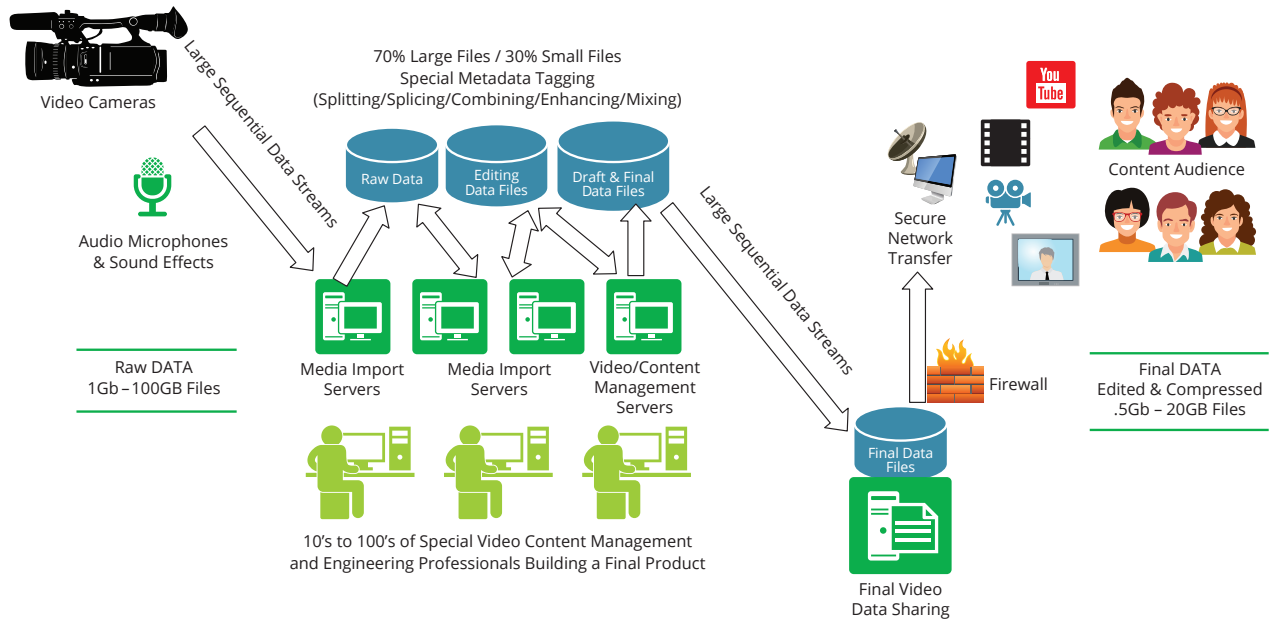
Video Cameras

Large Sequential Data Streams

Audio Microphones & Sound Effects

Raw DATA
1Gb – 100GB Files

70% Large Files / 30% Small Files
Special Metadata Tagging
(Splitting/Splicing/Combining/Enhancing/Mixing)

Raw Data

Editing Data Files

Draft & Final Data Files

Media Import Servers

Media Import Servers

Video/Content Management Servers

10’s to 100’s of Special Video Content Management and Engineering Professionals Building a Final Product

Large Sequential Data Streams

Final Data Files

Final Video Data Sharing

Firewall

Secure Network Transfer

You Tube

Content Audience

Final DATA
Edited & Compressed
.5Gb – 20GB Files